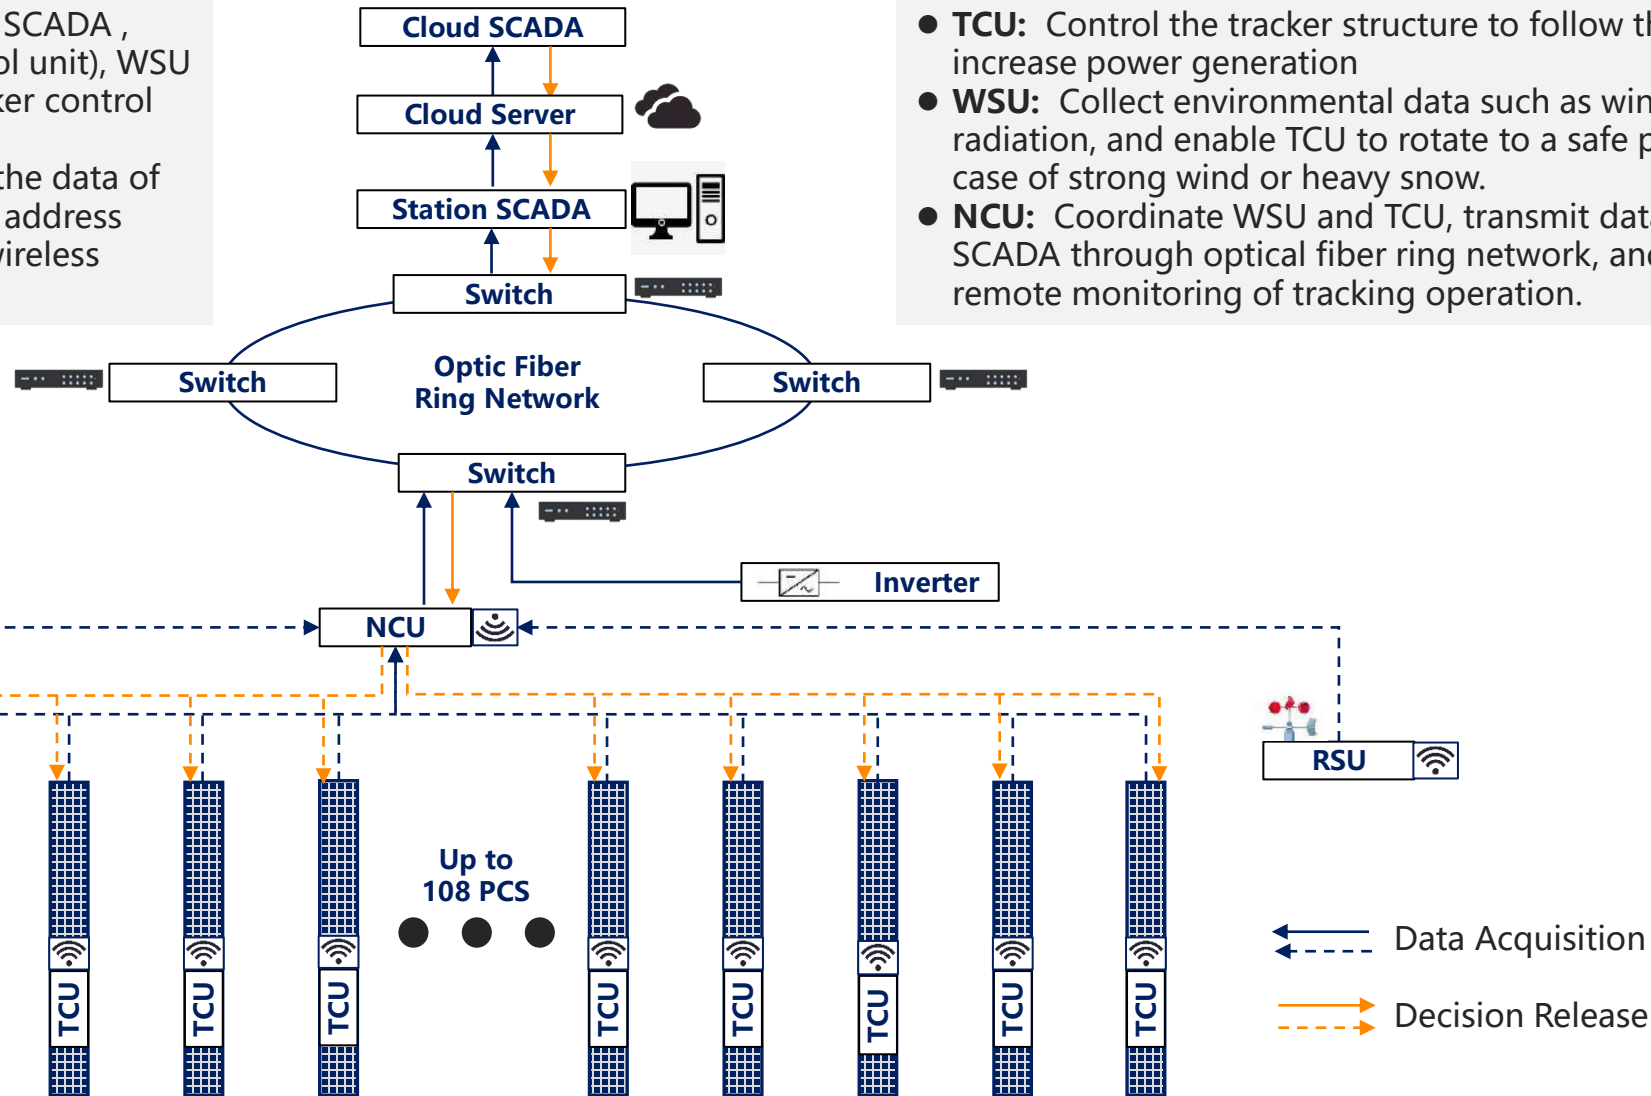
SCADA ,
ol unit), WSU
ker control

the data of
address
wireless

Cloud SCADA
Cloud Server
Station SCADA
Switch

● TCU: Control the tracker structure to follow th increase power generation
● WSU: Collect environmental data such as win radiation, and enable TCU to rotate to a safe p case of strong wind or heavy snow.
● NCU: Coordinate WSU and TCU, transmit dat SCADA through optical fiber ring network, and remote monitoring of tracking operation.

Switch
Optic Fiber Ring Network
Switch
Switch
Inverter
NCU
RSU
TCU
TCU
TCU
Up to 108 PCS
TCU
TCU
TCU
TCU
TCU
Data Acquisition
Decision Release